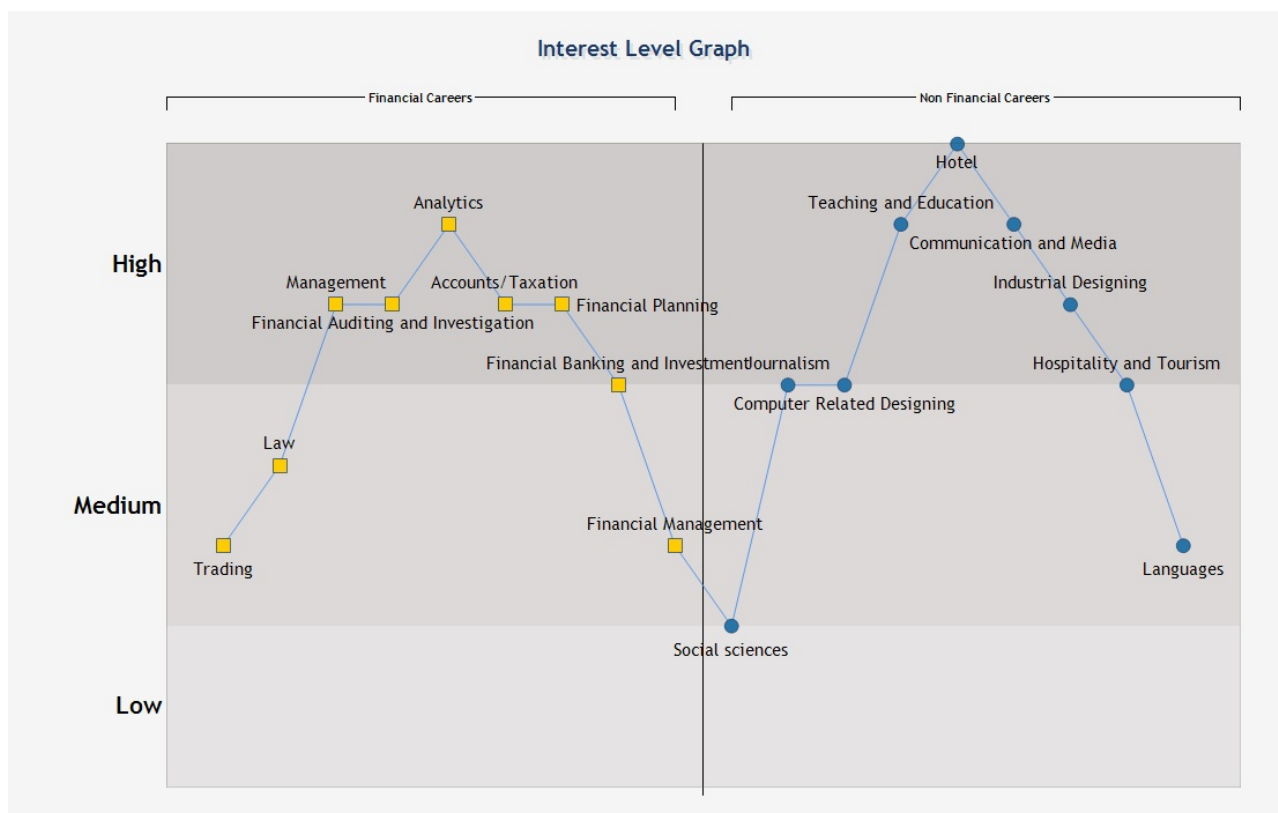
Interest Level Graph

Financial Careers

Non Financial Careers

High

Medium

Low

Analytics
Management
Accounts/Taxation
Financial Planning
Financial Auditing and Investigation
Financial Banking and Investment
Law
Trading
Financial Management
Social sciences
Journalism
Computer Related Designing
Hotel
Teaching and Education
Communication and Media
Industrial Designing
Hospitality and Tourism
Languages